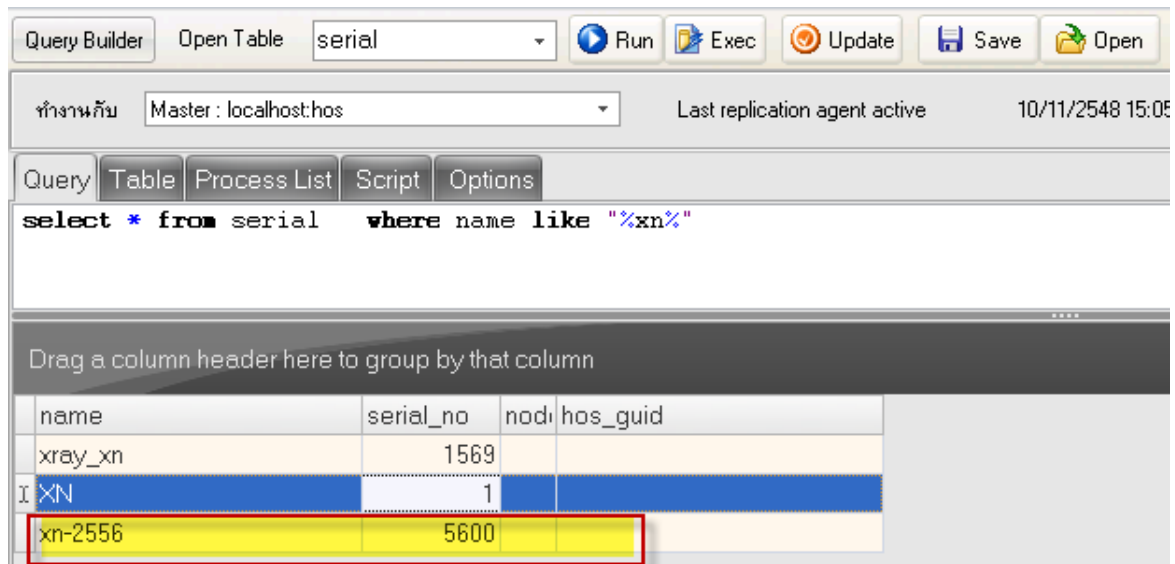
Query Builder Open Table serial Run Exec Update Save Open

ทำงานกับ Master : localhost:hos Last replication agent active 10/11/2548 15:05

Query Table Process List Script Options

select * from serial where name like "%xn%"

Drag a column header here to group by that column

| name | serial_no | nod | hos_guid |
|---|---|---|---|
| xray_xn | 1569 | | |
| XN | 1 | | |
| xn-2556 | 5600 | | |